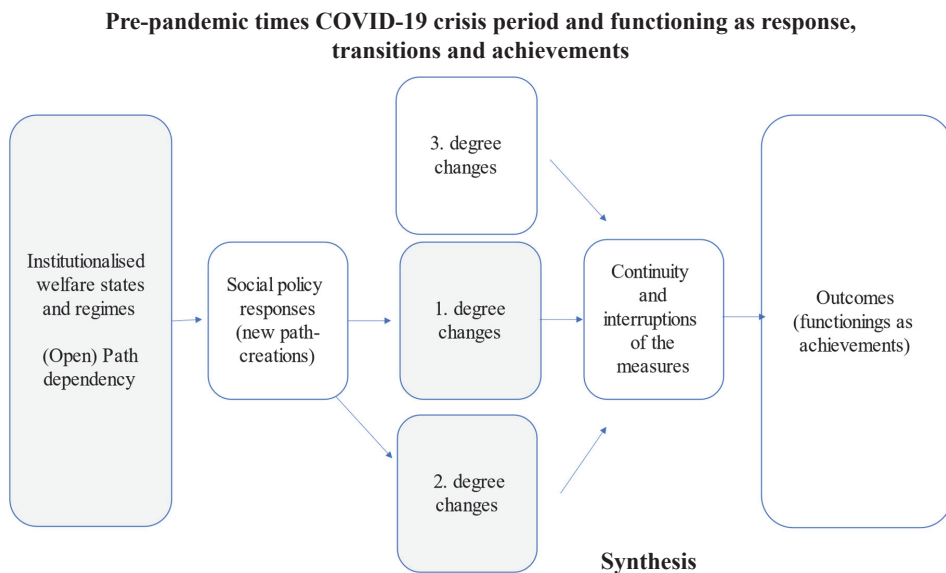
Pre-pandemic times COVID-19 crisis period and functioning as response, transitions and achievements

Institutionalised welfare states and regimes

(Open) Path dependency

Social policy responses (new path-creations)

3. degree changes

1. degree changes

2. degree changes

Continuity and interruptions of the measures

Outcomes (functionings as achievements)

Synthesis